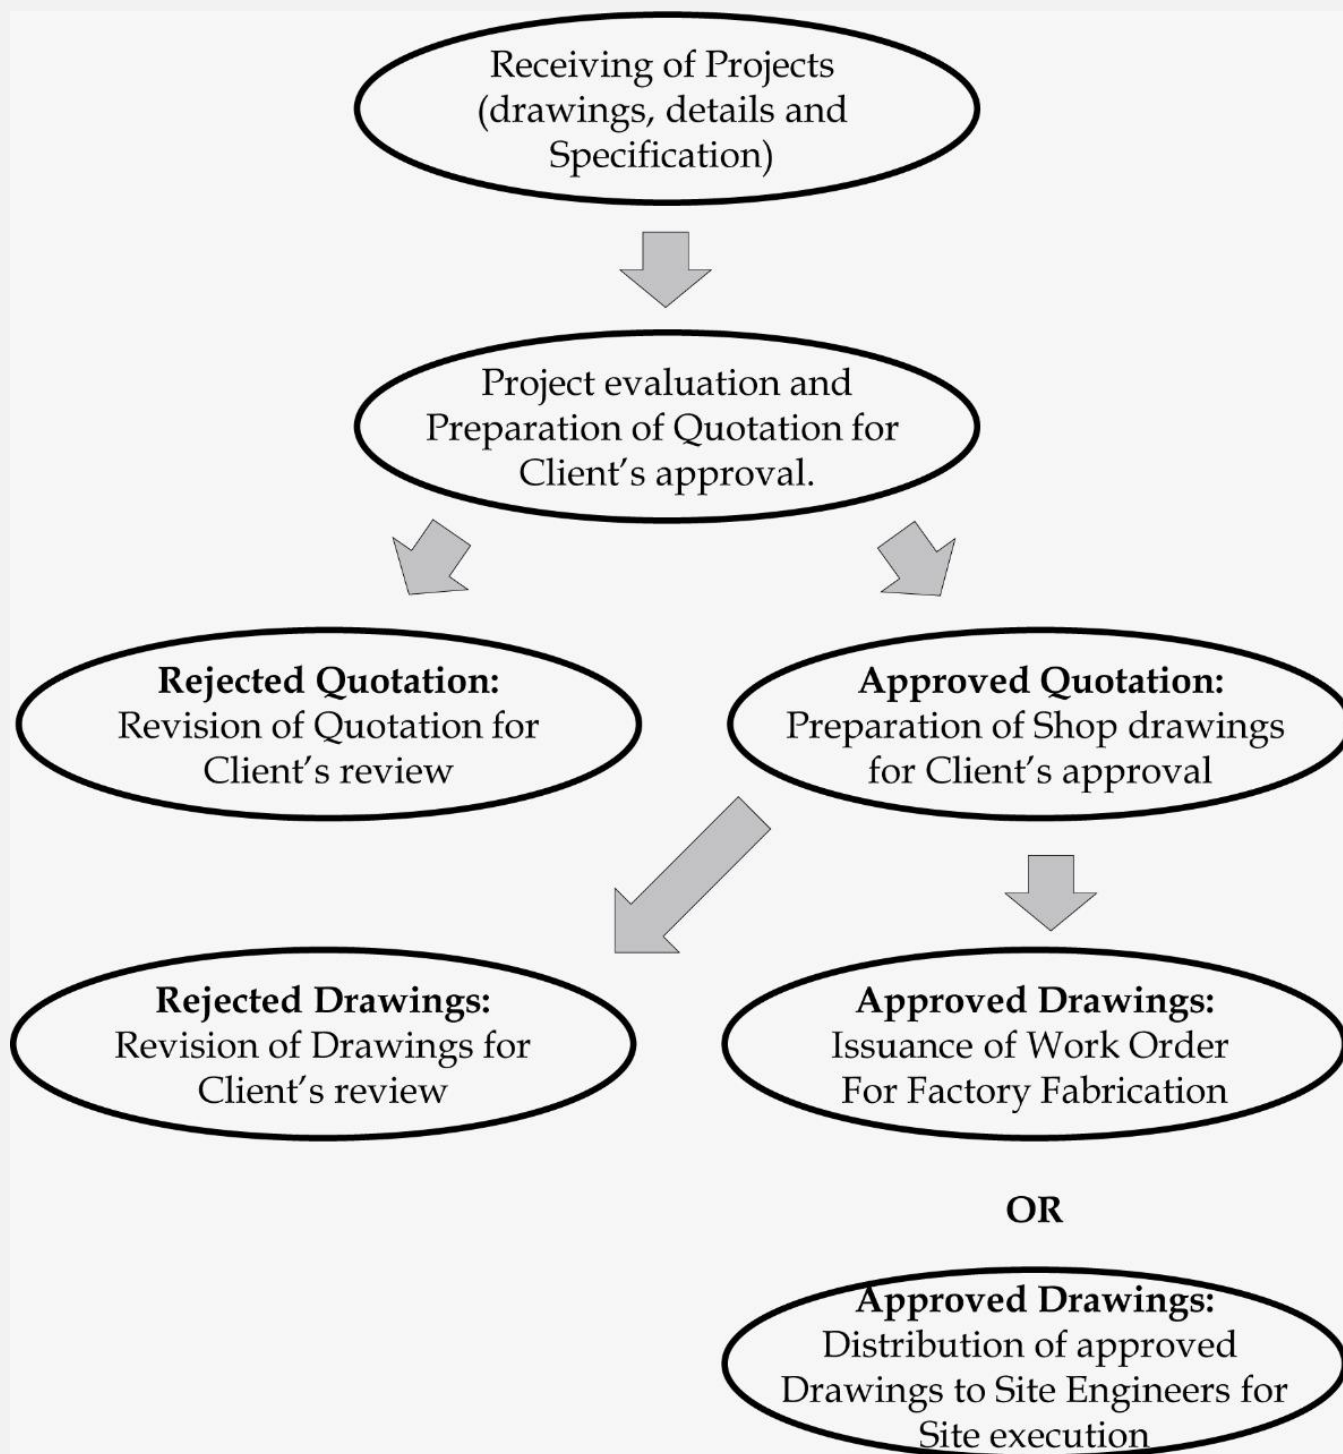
Receiving of Projects (drawings, details and Specification)

Project evaluation and Preparation of Quotation for Client's approval.

**Rejected Quotation:** Revision of Quotation for Client's review

**Approved Quotation:** Preparation of Shop drawings for Client's approval

**Rejected Drawings:** Revision of Drawings for Client's review

**Approved Drawings:** Issuance of Work Order For Factory Fabrication

**OR**

**Approved Drawings:** Distribution of approved Drawings to Site Engineers for Site execution